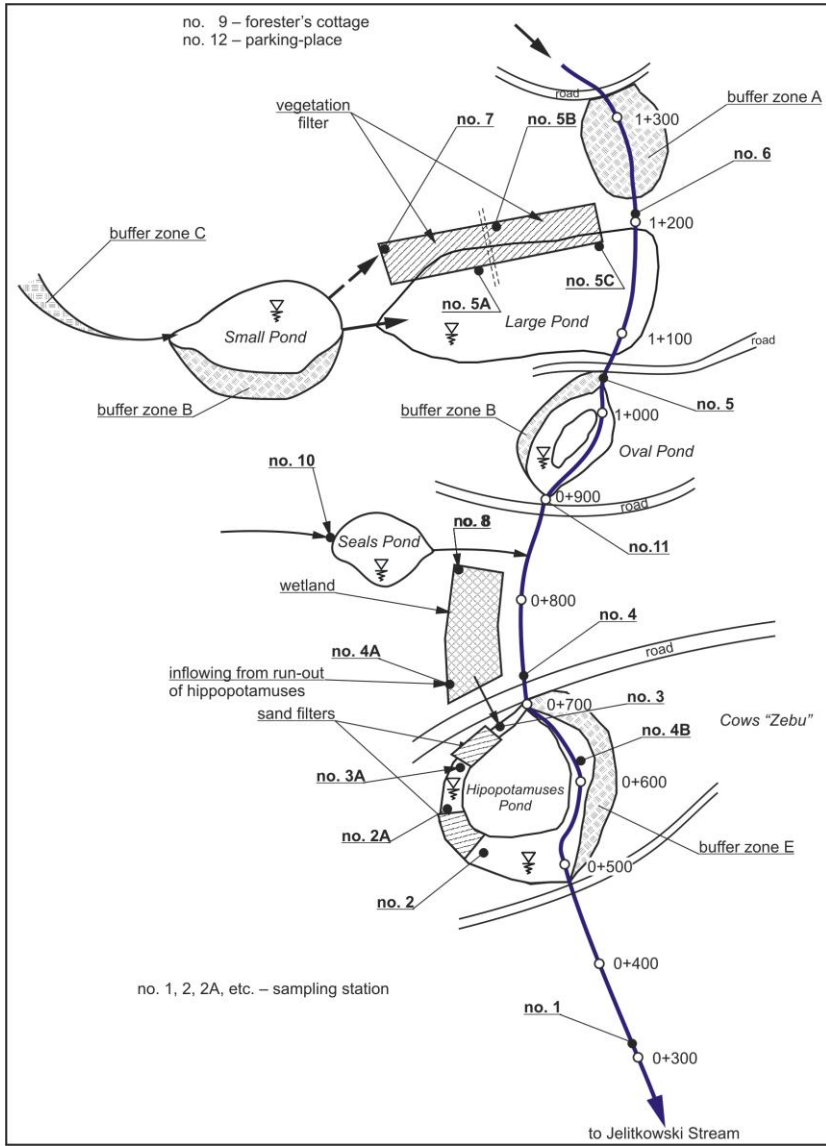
no. 9 – forester's cottage
no. 12 – parking-place

road
buffer zone A
1+300
vegetation filter
no. 7
no. 5B
no. 6
1+200
buffer zone C
no. 5C
no. 5A
Small Pond
Large Pond
1+100
road
buffer zone B
no. 5
1+000
buffer zone B
Oval Pond
no. 10
0+900
road
Seals Pond
no. 8
no.11
wetland
0+800
no. 4
no. 4A
inflowing from run-out of hippopotamuses
road
no. 3
0+700
sand filters
Cows "Zebu"
no. 4B
no. 3A
Hipopotamuses Pond
0+600
no. 2A
buffer zone E
0+500
no. 2
0+400
no. 1, 2, 2A, etc. – sampling station
no. 1
0+300
to Jelitkowski Stream